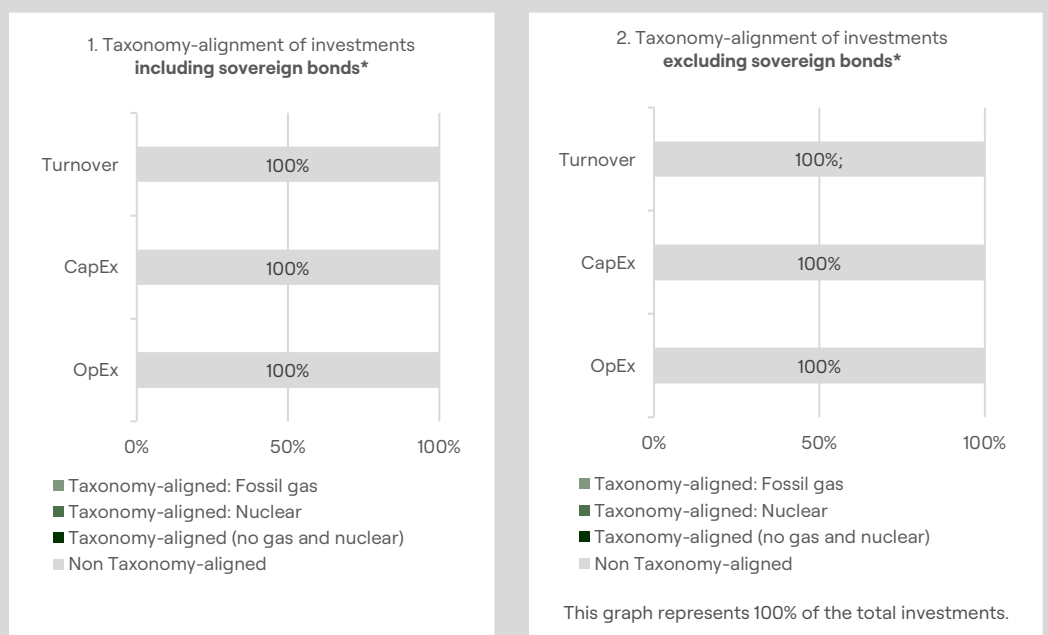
1. Taxonomy-alignment of investments **including sovereign bonds***

Turnover 100%

CapEx 100%

OpEx 100%

0% 50% 100%

Taxonomy-aligned: Fossil gas
Taxonomy-aligned: Nuclear
Taxonomy-aligned (no gas and nuclear)
Non Taxonomy-aligned

2. Taxonomy-alignment of investments **excluding sovereign bonds***

Turnover 100%;

CapEx 100%

OpEx 100%

0% 50% 100%

Taxonomy-aligned: Fossil gas
Taxonomy-aligned: Nuclear
Taxonomy-aligned (no gas and nuclear)
Non Taxonomy-aligned

This graph represents 100% of the total investments.